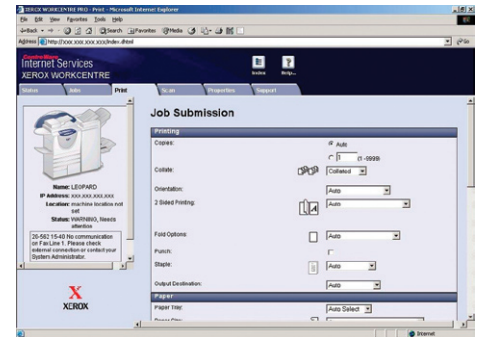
XEROX WORKCENTRE PRO - Print - Microsoft Internet Explorer

File Edit View Favorites Tools Help

Back Search Favorites Media

Address http://xxx.xxx.xxx.xxx/index.dhtml

CentreWare Internet Services
XEROX WORKCENTRE

Index Help...

Status Jobs Print Scan Properties Support

Name: LEOPARD
IP Address: xxx.xxx.xxx.xxx
Location: machine location not set
Status: WARNING, Needs attention

26-562 15-40 No communication on Fax Line 1. Please check external connection or contact your System Administrator.

XEROX

Job Submission

Printing

Copies: Auto
(1 - 9999)

Collate: Collated

Orientation: Auto

2 Sided Printing: Auto

Fold Options: Auto

Punch:

Staple: Auto

Output Destination: Auto

Paper

Paper Tray: Auto Select

Internet